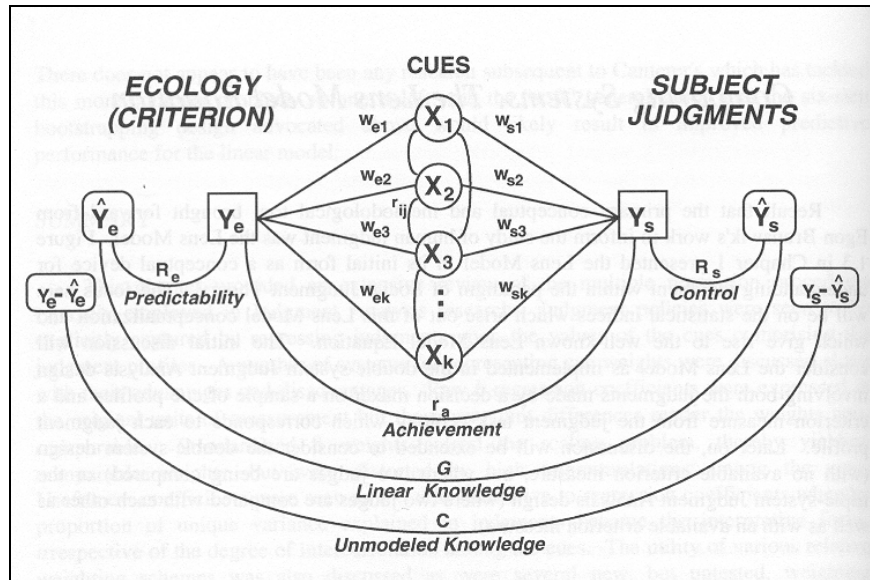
CUES

ECOLOGY (CRITERION)

SUBJECT JUDGMENTS

$w_{e1}$ $X_1$ $w_{s1}$

$w_{e2}$ $X_2$ $w_{s2}$

$r_{ij}$

$w_{e3}$ $w_{s3}$

$X_3$

$\hat{Y}_e$ $Y_e$ $Y_s$ $\hat{Y}_s$

$R_e$

Predictability

$R_s$

Control

$Y_e - \hat{Y}_e$

$Y_s - \hat{Y}_s$

$w_{ek}$ $w_{sk}$

$X_k$

$r_a$

Achievement

G

Linear Knowledge

C

Unmodeled Knowledge